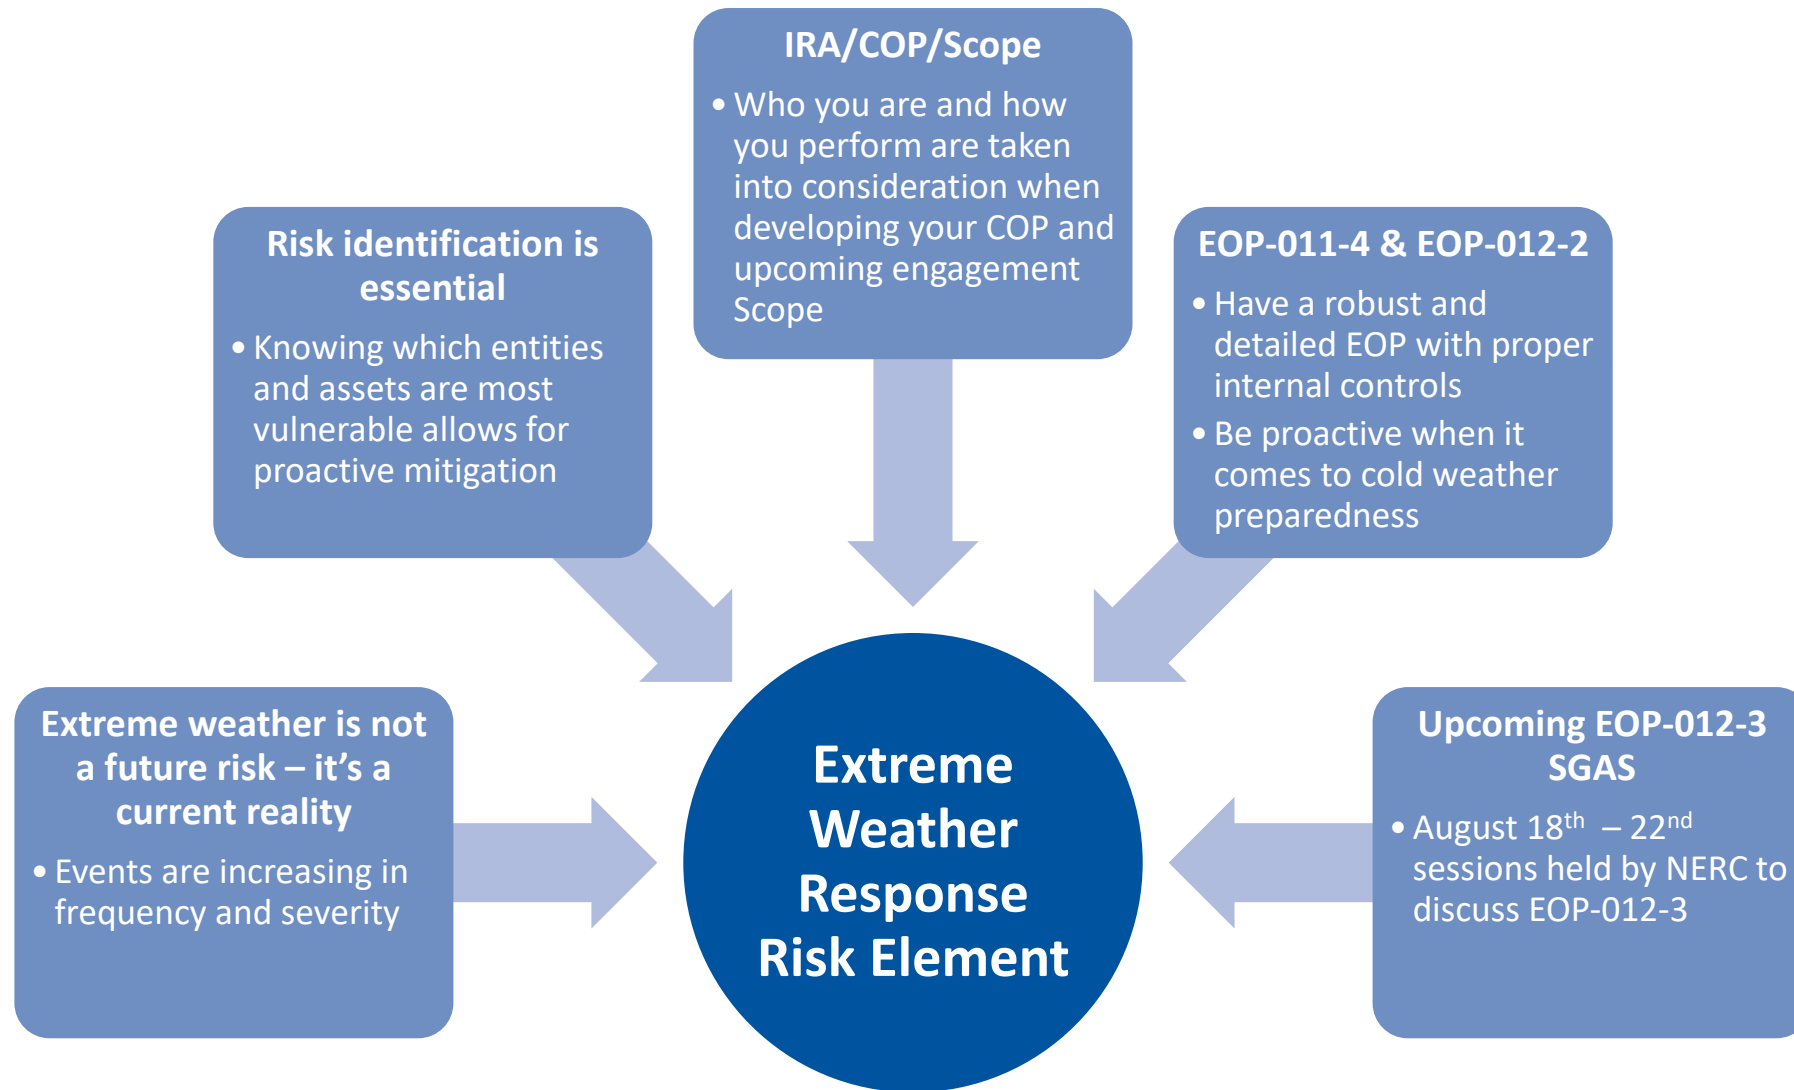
IRA/COP/Scope

• Who you are and how you perform are taken into consideration when developing your COP and upcoming engagement Scope

Risk identification is essential

• Knowing which entities and assets are most vulnerable allows for proactive mitigation

EOP-011-4 & EOP-012-2

• Have a robust and detailed EOP with proper internal controls

• Be proactive when it comes to cold weather preparedness

Extreme weather is not a future risk – it's a current reality

• Events are increasing in frequency and severity

Extreme Weather Response Risk Element

Upcoming EOP-012-3 SGAS

• August 18$^{th}$ – 22$^{nd}$ sessions held by NERC to discuss EOP-012-3